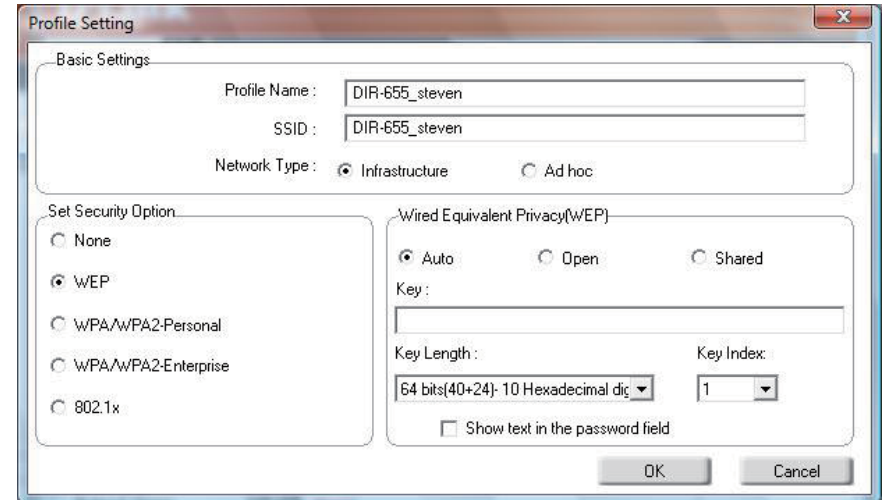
Profile Setting

Basic Settings

Profile Name : DIR-655_steven

SSID : DIR-655_steven

Network Type : Infrastructure Ad hoc

Set Security Option

None

WEP

WPA/WPA2-Personal

WPA/WPA2-Enterprise

802.1x

Wired Equivalent Privacy(WEP)

Auto Open Shared

Key :

Key Length :

64 bits(40+24)- 10 Hexadecimal dig

Key Index:

1

Show text in the password field

OK

Cancel